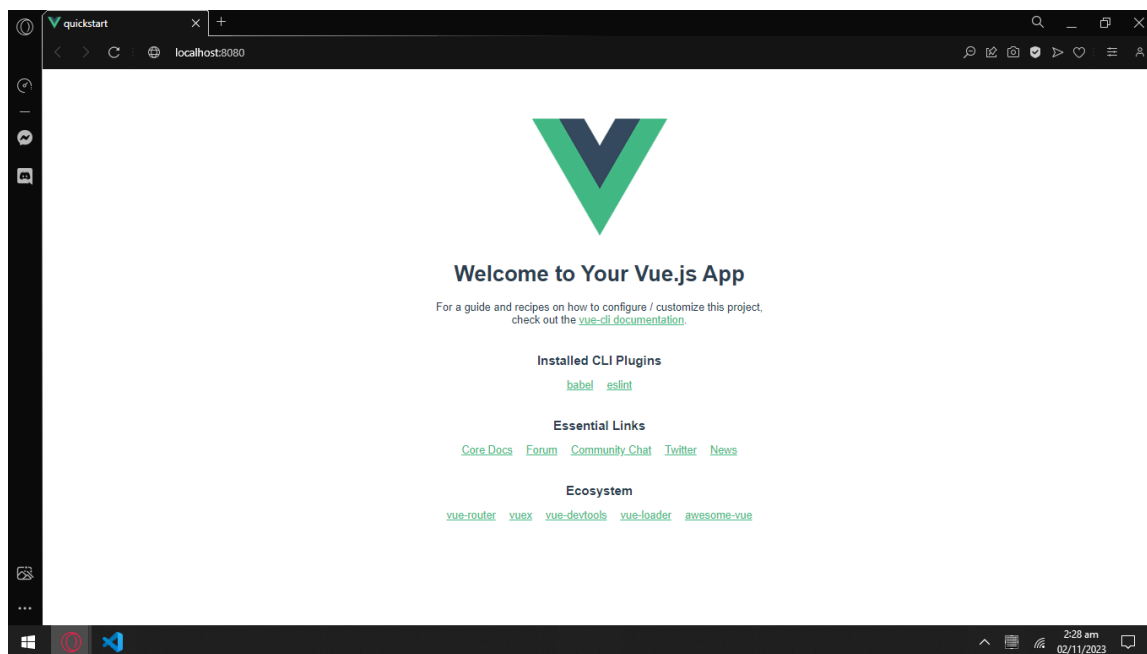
quickstart

localhost:8080

Welcome to Your Vue.js App

For a guide and recipes on how to configure / customize this project, check out the vue-cli documentation.

Installed CLI Plugins

babel eslint

Essential Links

Core Docs Forum Community Chat Twitter News

Ecosystem

vue-router vuex vue-devtools vue-loader awesome-vue

2:28 am
02/11/2023